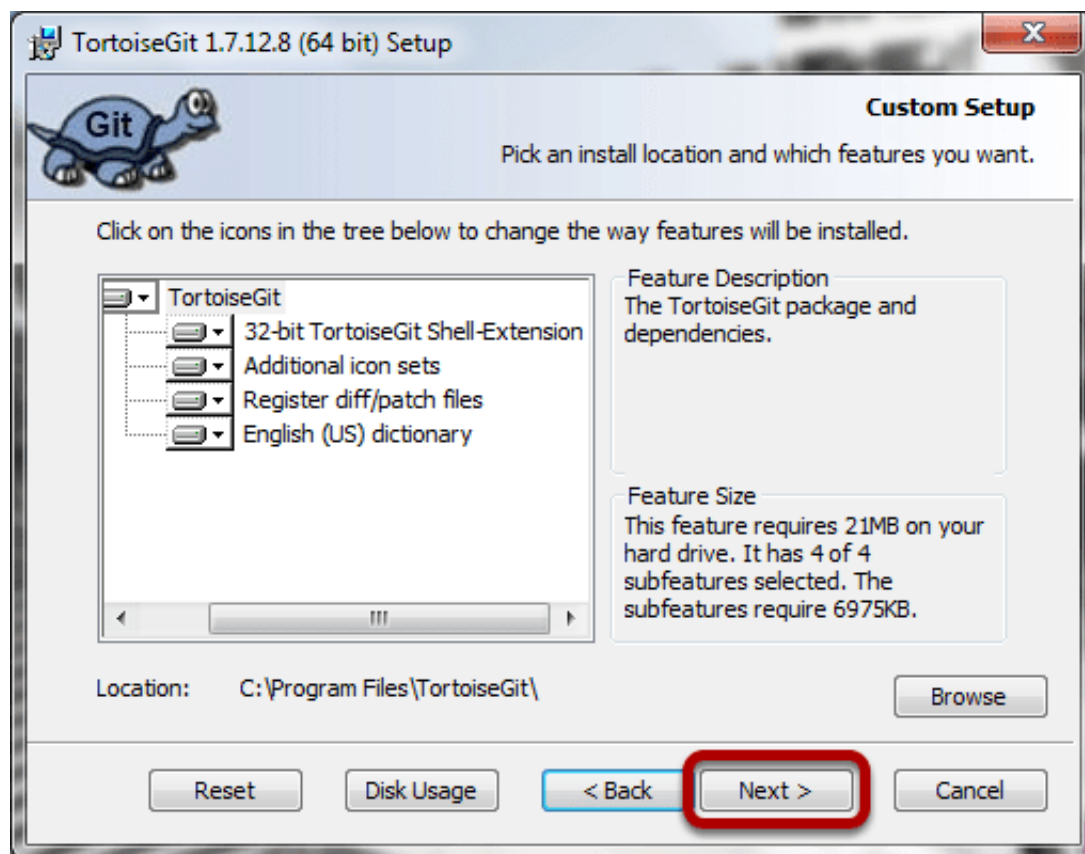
TortoiseGit 1.7.12.8 (64 bit) Setup

Git

Custom Setup

Pick an install location and which features you want.

Click on the icons in the tree below to change the way features will be installed.

TortoiseGit
32-bit TortoiseGit Shell-Extension
Additional icon sets
Register diff/patch files
English (US) dictionary

Feature Description
The TortoiseGit package and dependencies.

Feature Size
This feature requires 21MB on your hard drive. It has 4 of 4 subfeatures selected. The subfeatures require 6975KB.

Location: C:\Program Files\TortoiseGit\

Browse

Reset Disk Usage < Back Next > Cancel